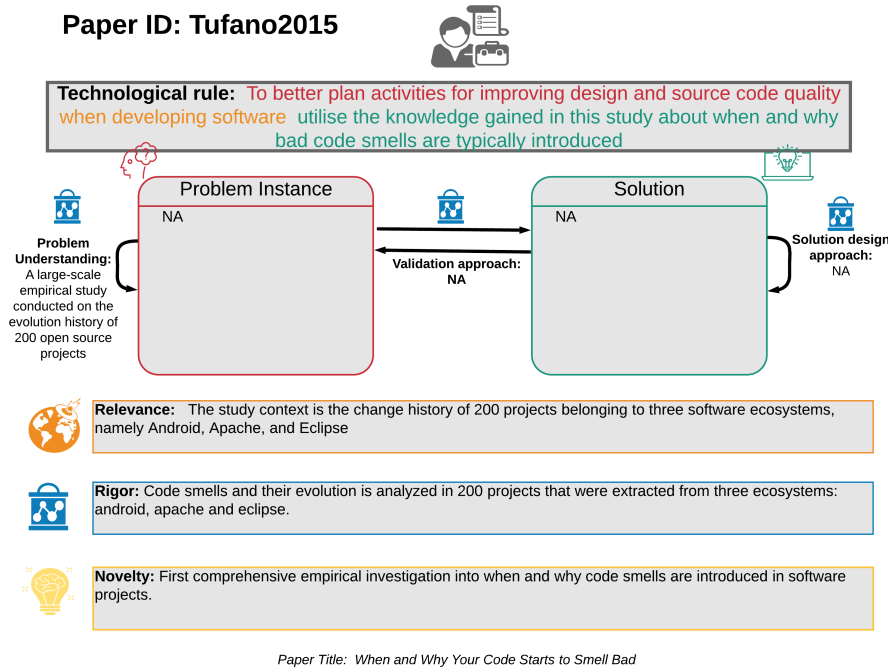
Paper ID: Tufano2015

Technological rule: To better plan activities for improving design and source code quality when developing software utilise the knowledge gained in this study about when and why bad code smells are typically introduced

Problem Understanding: A large-scale empirical study conducted on the evolution history of 200 open source projects

Problem Instance

NA

Validation approach: NA

Solution

NA

Solution design approach: NA

Relevance: The study context is the change history of 200 projects belonging to three software ecosystems, namely Android, Apache, and Eclipse

Rigor: Code smells and their evolution is analyzed in 200 projects that were extracted from three ecosystems: android, apache and eclipse.

Novelty: First comprehensive empirical investigation into when and why code smells are introduced in software projects.

Paper Title: When and Why Your Code Starts to Smell Bad